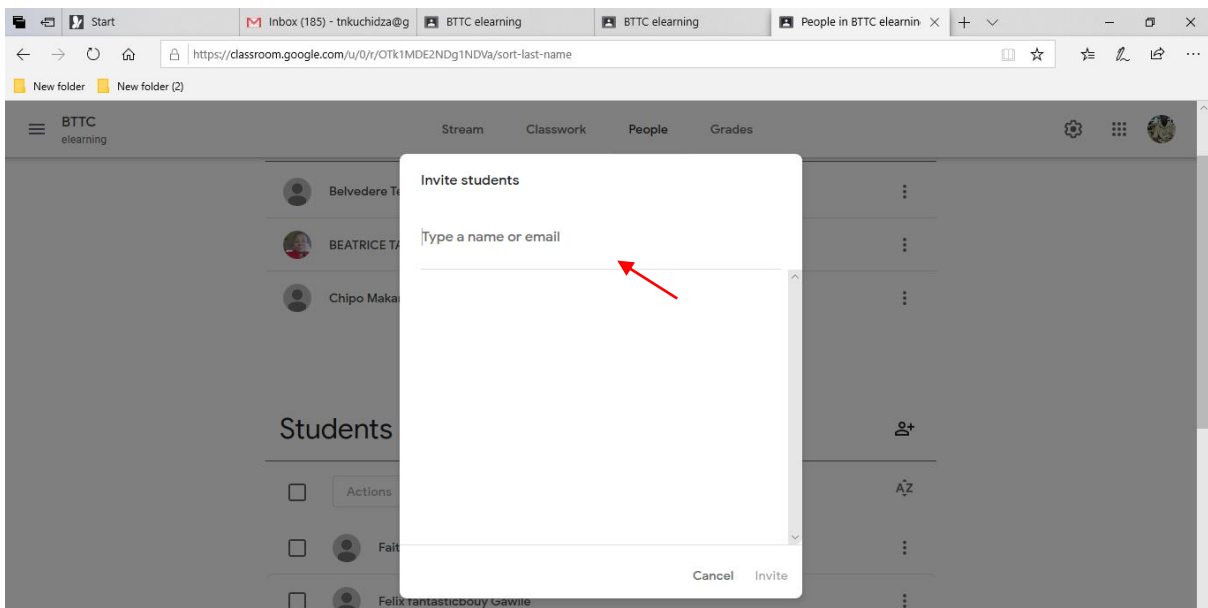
Start | Inbox (185) - tnkuchidza@g | BTTC elearning | BTTC elearning | People in BTTC elearnin

https://classroom.google.com/u/0/r/OTk1MDE2NDg1NDVa/sort-last-name

New folder | New folder (2)

BTTC
elearning

Stream | Classwork | People | Grades

Belvedere Te

BEATRICE TA

Chipo Makar

Students

Actions

Fait

Felix fantasticbouy Gawile

Invite students

Type a name or email

Cancel | Invite